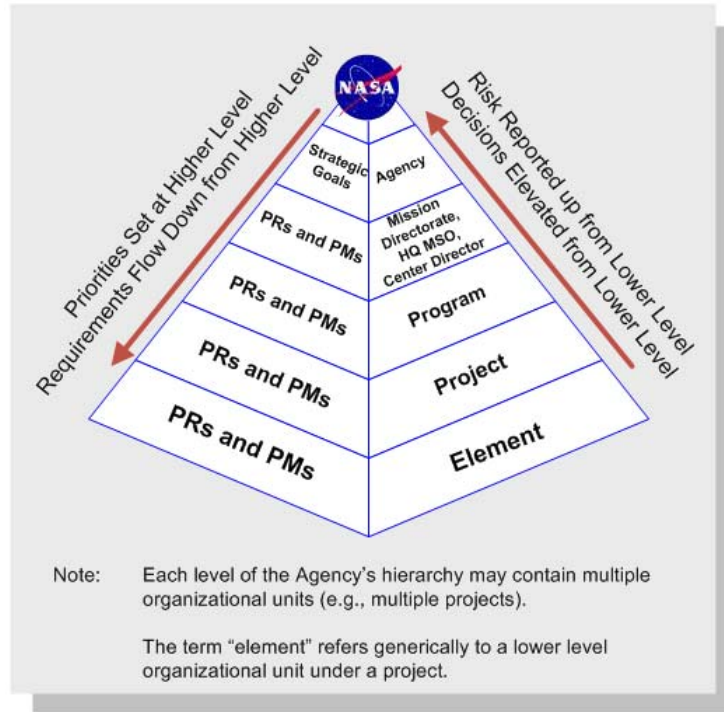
Priorities Set at Higher Level
Requirements Flow Down from Higher Level

NASA

Risk Reported up from Lower Level
Decisions Elevated from Lower Level

Strategic Goals

Agency

PRs and PMs

Mission Directorate, HQ MSO, Center Director

PRs and PMs

Program

PRs and PMs

Project

PRs and PMs

Element

Note: Each level of the Agency's hierarchy may contain multiple organizational units (e.g., multiple projects).

The term "element" refers generically to a lower level organizational unit under a project.